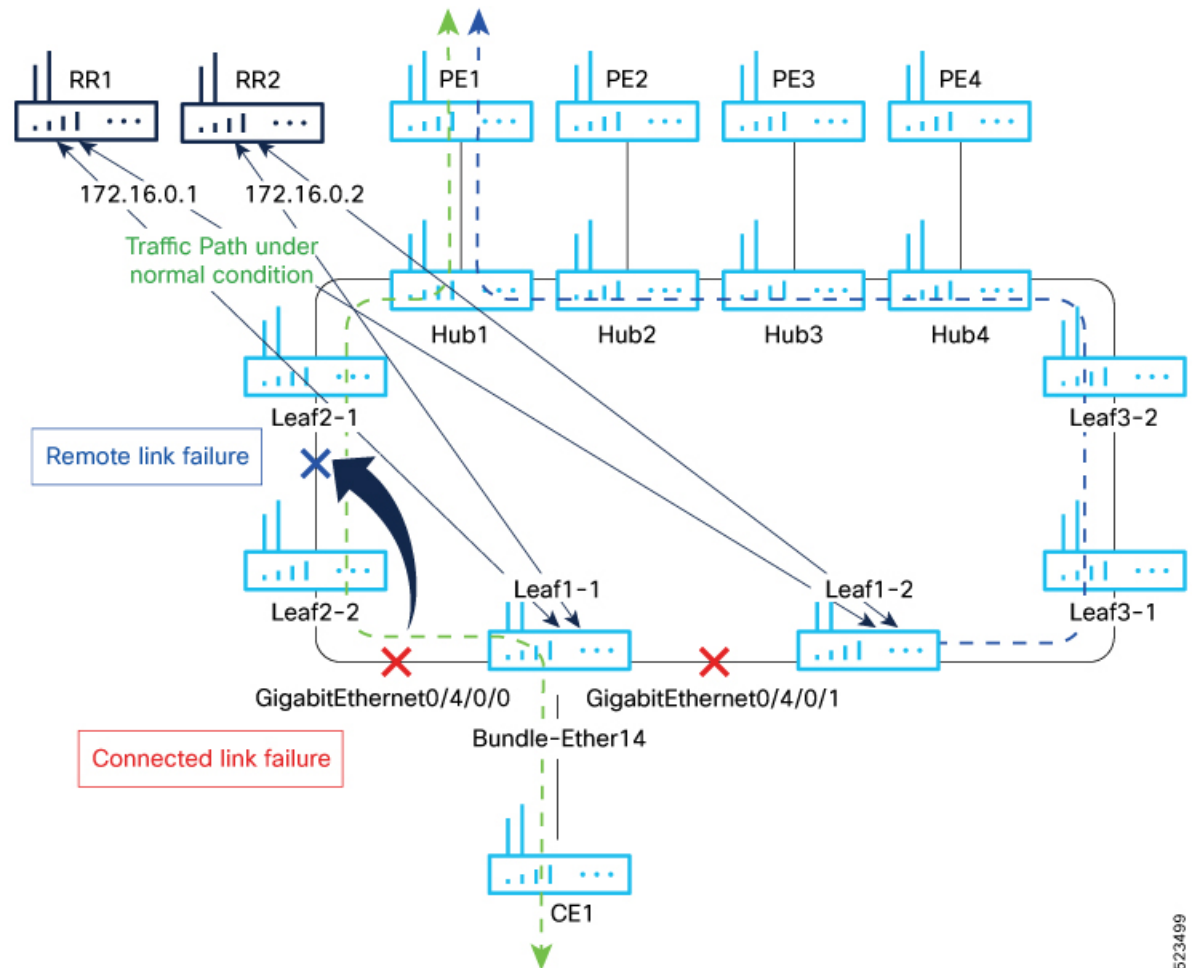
RR1
RR2
PE1
PE2
PE3
PE4
172.16.0.1
172.16.0.2
Traffic Path under normal condition
Hub1
Hub2
Hub3
Hub4
Leaf2-1
Leaf3-2
Remote link failure
Leaf2-2
Leaf1-1
Leaf1-2
Leaf3-1
GigabitEthernet0/4/0/0
GigabitEthernet0/4/0/1
Bundle-Ether14
Connected link failure
CE1
523499